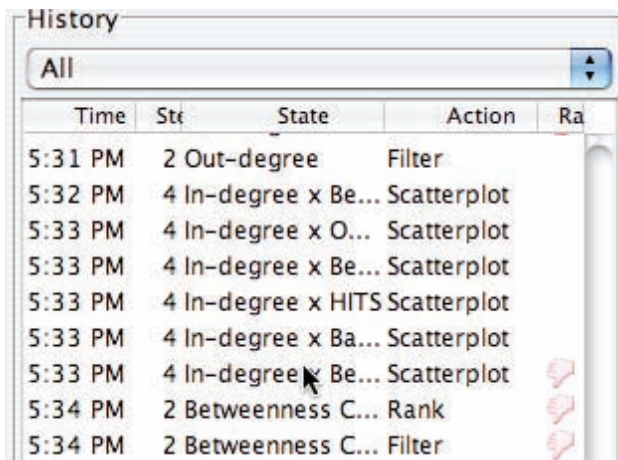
History

All

| Time | Ste | State | Action | Ra |
|---|---|---|---|---|
| 5:31 PM | 2 | Out-degree | Filter | |
| 5:32 PM | 4 | In-degree x Be... | Scatterplot | |
| 5:33 PM | 4 | In-degree x O... | Scatterplot | |
| 5:33 PM | 4 | In-degree x Be... | Scatterplot | |
| 5:33 PM | 4 | In-degree x HITS | Scatterplot | |
| 5:33 PM | 4 | In-degree x Ba... | Scatterplot | |
| 5:33 PM | 4 | In-degree x Be... | Scatterplot | |
| 5:34 PM | 2 | Betweenness C... | Rank | |
| 5:34 PM | 2 | Betweenness C... | Filter | |